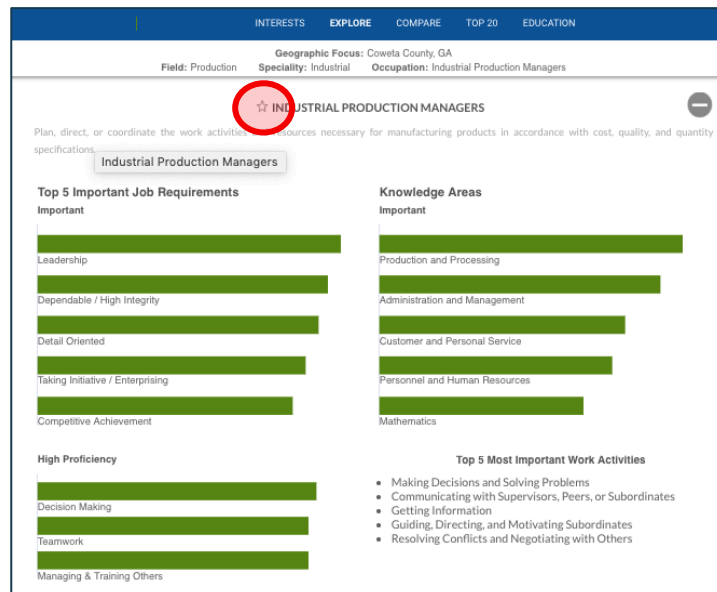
INTERESTS EXPLORE COMPARE TOP 20 EDUCATION

Geographic Focus: Coweta County, GA
Field: Production Speciality: Industrial Occupation: Industrial Production Managers

☆ INDUSTRIAL PRODUCTION MANAGERS

Plan, direct, or coordinate the work activities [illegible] resources necessary for manufacturing products in accordance with cost, quality, and quantity specifications.

Industrial Production Managers

Top 5 Important Job Requirements
Important

Leadership

Dependable / High Integrity

Detail Oriented

Taking Initiative / Enterprising

Competitive Achievement

High Proficiency

Decision Making

Teamwork

Managing & Training Others

Knowledge Areas
Important

Production and Processing

Administration and Management

Customer and Personal Service

Personnel and Human Resources

Mathematics

Top 5 Most Important Work Activities

- Making Decisions and Solving Problems
- Communicating with Supervisors, Peers, or Subordinates
- Getting Information
- Guiding, Directing, and Motivating Subordinates
- Resolving Conflicts and Negotiating with Others